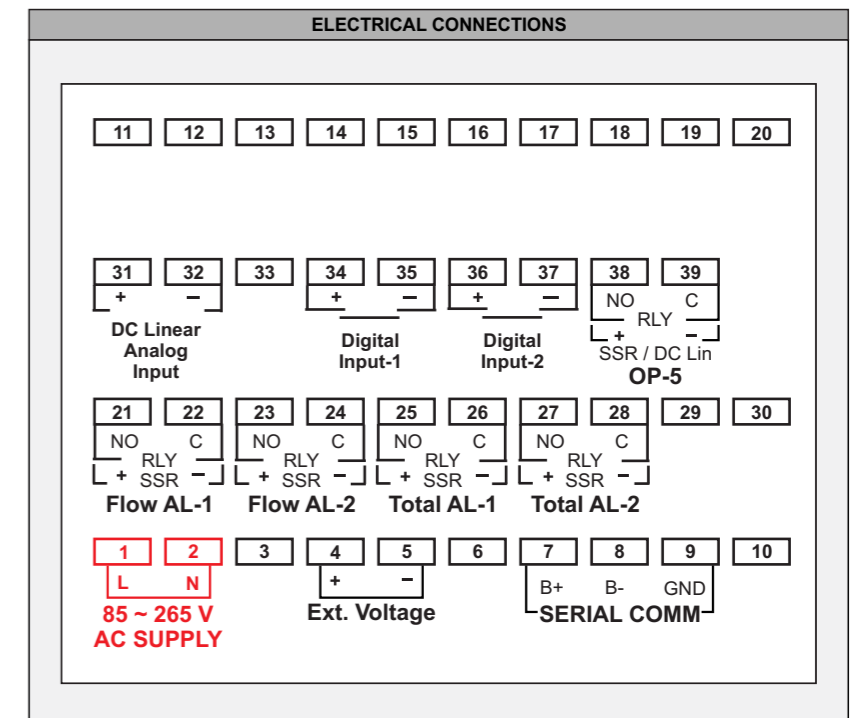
ELECTRICAL CONNECTIONS

11 12 13 14 15 16 17 18 19 20

31 32 33 34 35 36 37 38 39

+ −

DC Linear Analog Input

+ −

Digital Input-1

+ −

Digital Input-2

NO C
RLY
+ −
SSR / DC Lin
OP-5

21 22 23 24 25 26 27 28 29 30

NO C
RLY
+ SSR −
Flow AL-1

NO C
RLY
+ SSR −
Flow AL-2

NO C
RLY
+ SSR −
Total AL-1

NO C
RLY
+ SSR −
Total AL-2

1 2 3 4 5 6 7 8 9 10

L N
85 ~ 265 V
AC SUPPLY

+ −
Ext. Voltage

B+ B- GND
SERIAL COMM